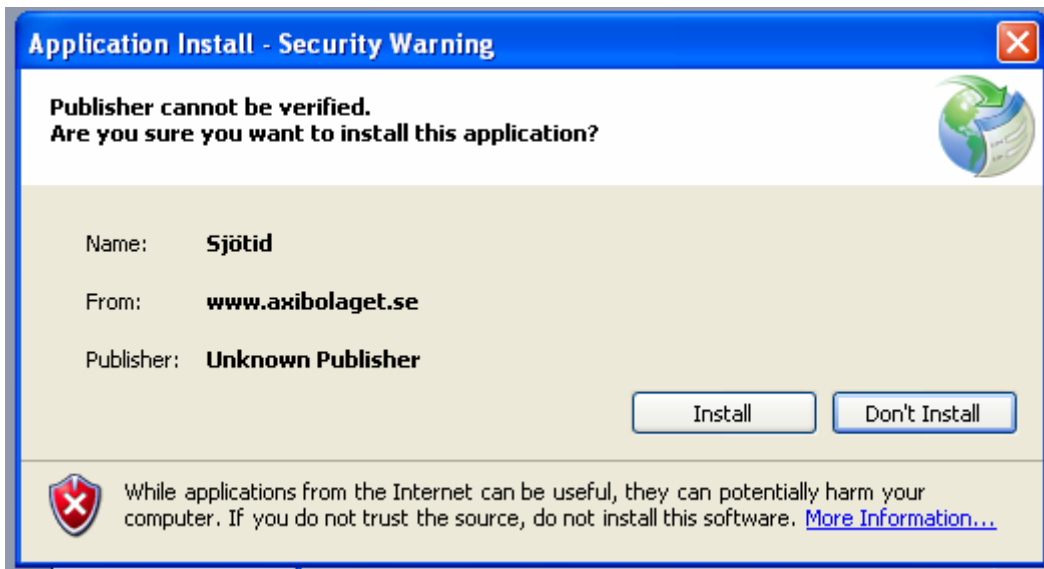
Application Install - Security Warning

Publisher cannot be verified.
Are you sure you want to install this application?

Name: Sjötid

From: www.axibolaget.se

Publisher: Unknown Publisher

Install

Don't Install

While applications from the Internet can be useful, they can potentially harm your computer. If you do not trust the source, do not install this software. More Information...